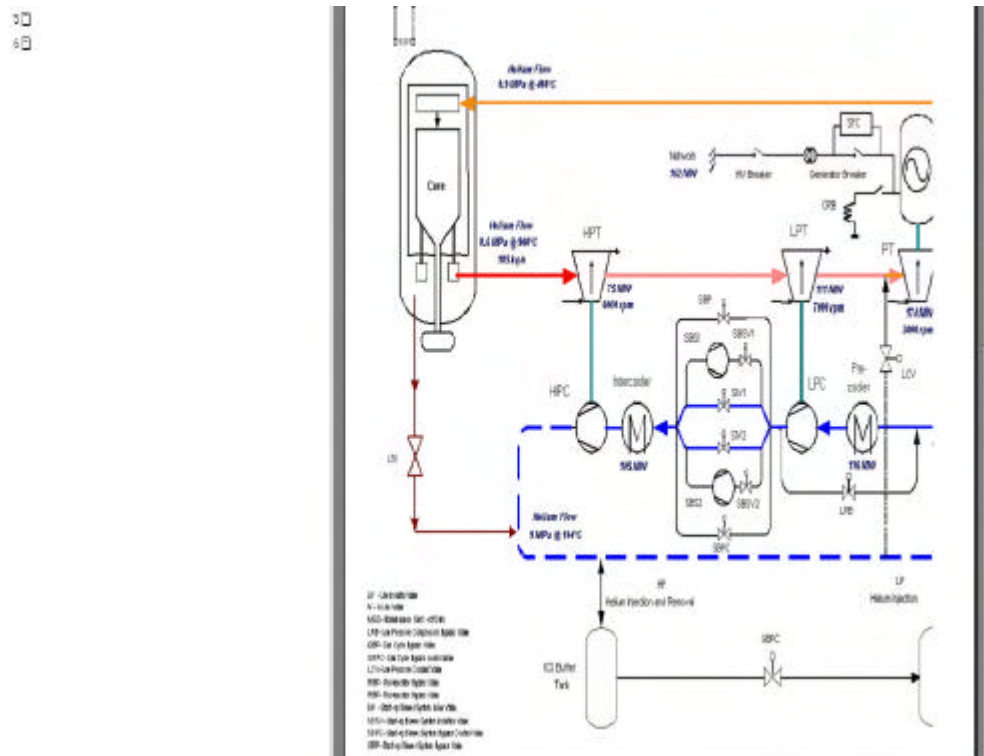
9
6

Helium Flow
8.9 MPa @ 490°C

SFC

Network
162 MW

HV Breaker

Generator Breaker

GRB

Core

Helium Flow
8.4 MPa @ 900°C
185 kg/s

HPT

LPT

PT

75 MW
6000 rpm

111 MW
7000 rpm

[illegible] MW
3000 rpm

SBP

SBS1

SBSV1

SIV1

SIV2

SBS2

SBSV2

SBPC

HPC

Intercooler

LPC

Pre-cooler

LCV

105 MW

116 MW

LRB

LIV

Helium Flow
9 MPa @ 114°C

HP
Helium Injection and Removal

LP
Helium Injection

ICS Buffer Tank

SBPC

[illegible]
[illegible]
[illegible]
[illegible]
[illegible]
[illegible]
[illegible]
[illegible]
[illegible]
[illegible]
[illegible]
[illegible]
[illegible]
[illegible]